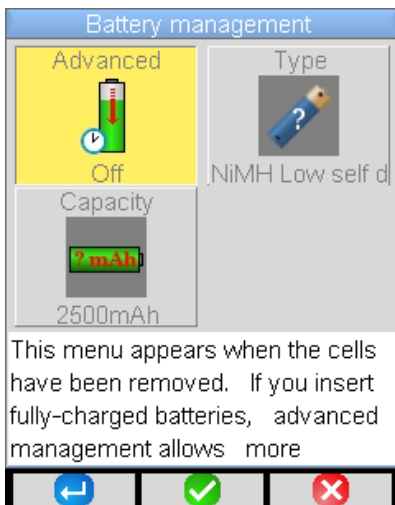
Battery management

Advanced

Off

Type

?

NiMH Low self d

Capacity

? mAh

2500mAh

This menu appears when the cells have been removed. If you insert fully-charged batteries, advanced management allows more